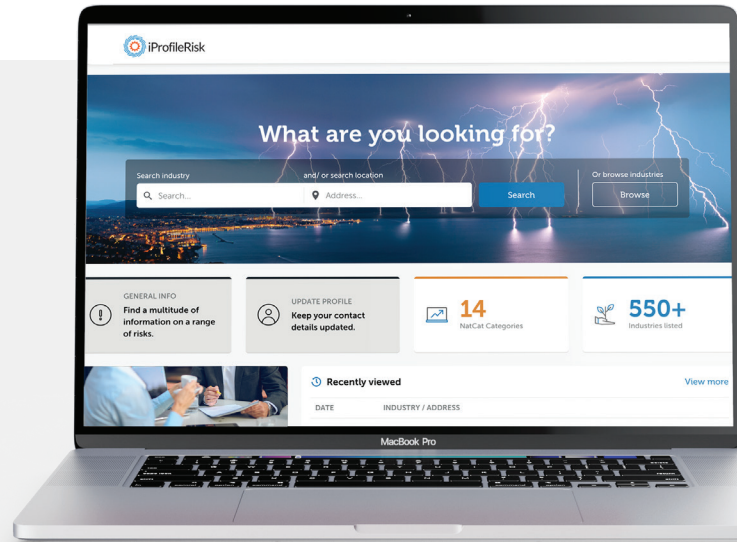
iProfileRisk

What are you looking for?

Search industry

Search...

and/ or search location

Address...

Search

Or browse industries

Browse

GENERAL INFO
Find a multitude of information on a range of risks.

UPDATE PROFILE
Keep your contact details updated.

14
NatCat Categories

550+
Industries listed

Recently viewed

View more

| DATE | INDUSTRY / ADDRESS |
|---|---|

MacBook Pro